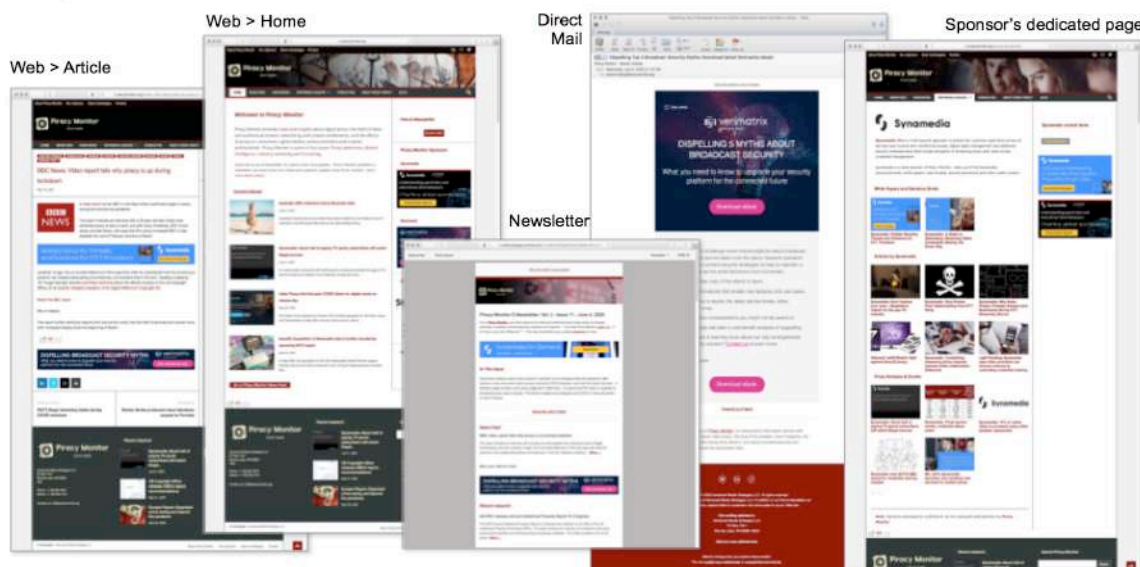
Web > Home

Direct Mail

Sponsor's dedicated page

Web > Article

Piracy Monitor

Welcome to Piracy Monitor

BBC News: Video report tells why piracy is up during lockdown

BBC NEWS

verimatrix

DISPELLING 5 MYTHS ABOUT BROADCAST SECURITY

What you need to know to upgrade your security platform for the connected future

Download eBook

Newsletter

Synamedia

DISPELLING BROADCAST SECURITY MYTHS

Piracy Monitor

Synamedia

Piracy Monitor

Piracy Monitor